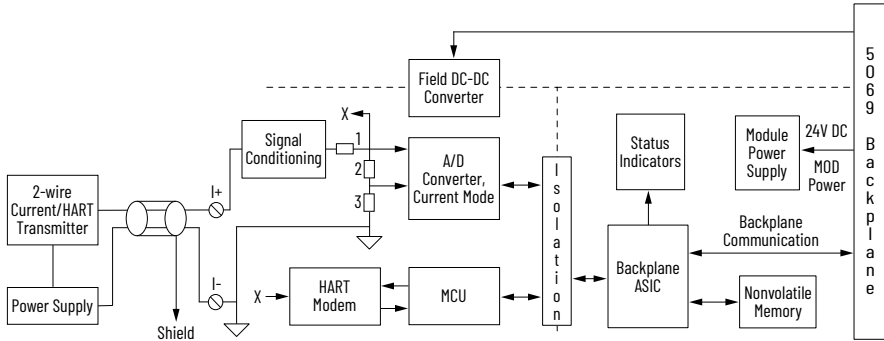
Field DC-DC Converter

X

1

2

3

Signal Conditioning

A/D Converter, Current Mode

I s o l a t i o n

Status Indicators

Module Power Supply

24V DC

MOD Power

5 0 6 9 B a c k p l a n e

2-wire Current/HART Transmitter

I+

I-

Power Supply

Shield

X

HART Modem

MCU

Backplane ASIC

Backplane Communication

Nonvolatile Memory